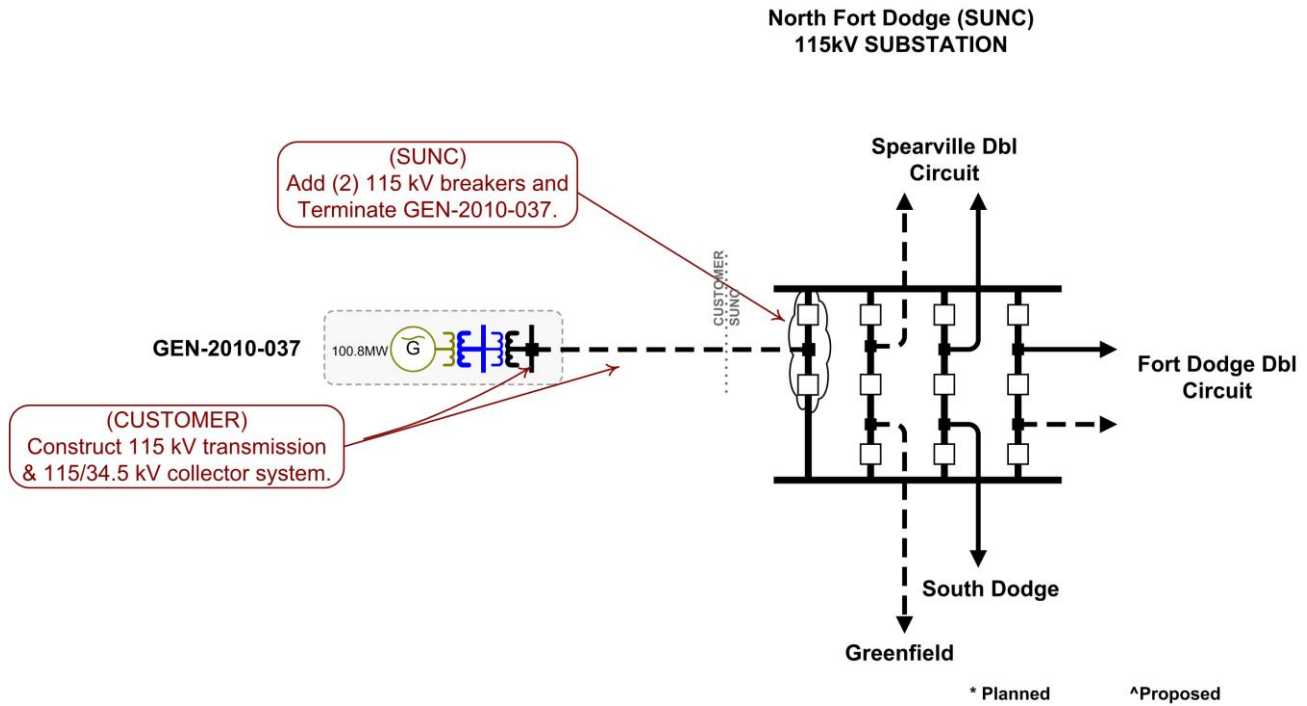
North Fort Dodge (SUNC)
115kV SUBSTATION

(SUNC)
Add (2) 115 kV breakers and Terminate GEN-2010-037.

Spearville Dbl Circuit

CUSTOMER
SUNC

GEN-2010-037

100.8MW

G

Fort Dodge Dbl Circuit

(CUSTOMER)
Construct 115 kV transmission & 115/34.5 kV collector system.

South Dodge

Greenfield

* Planned

^Proposed